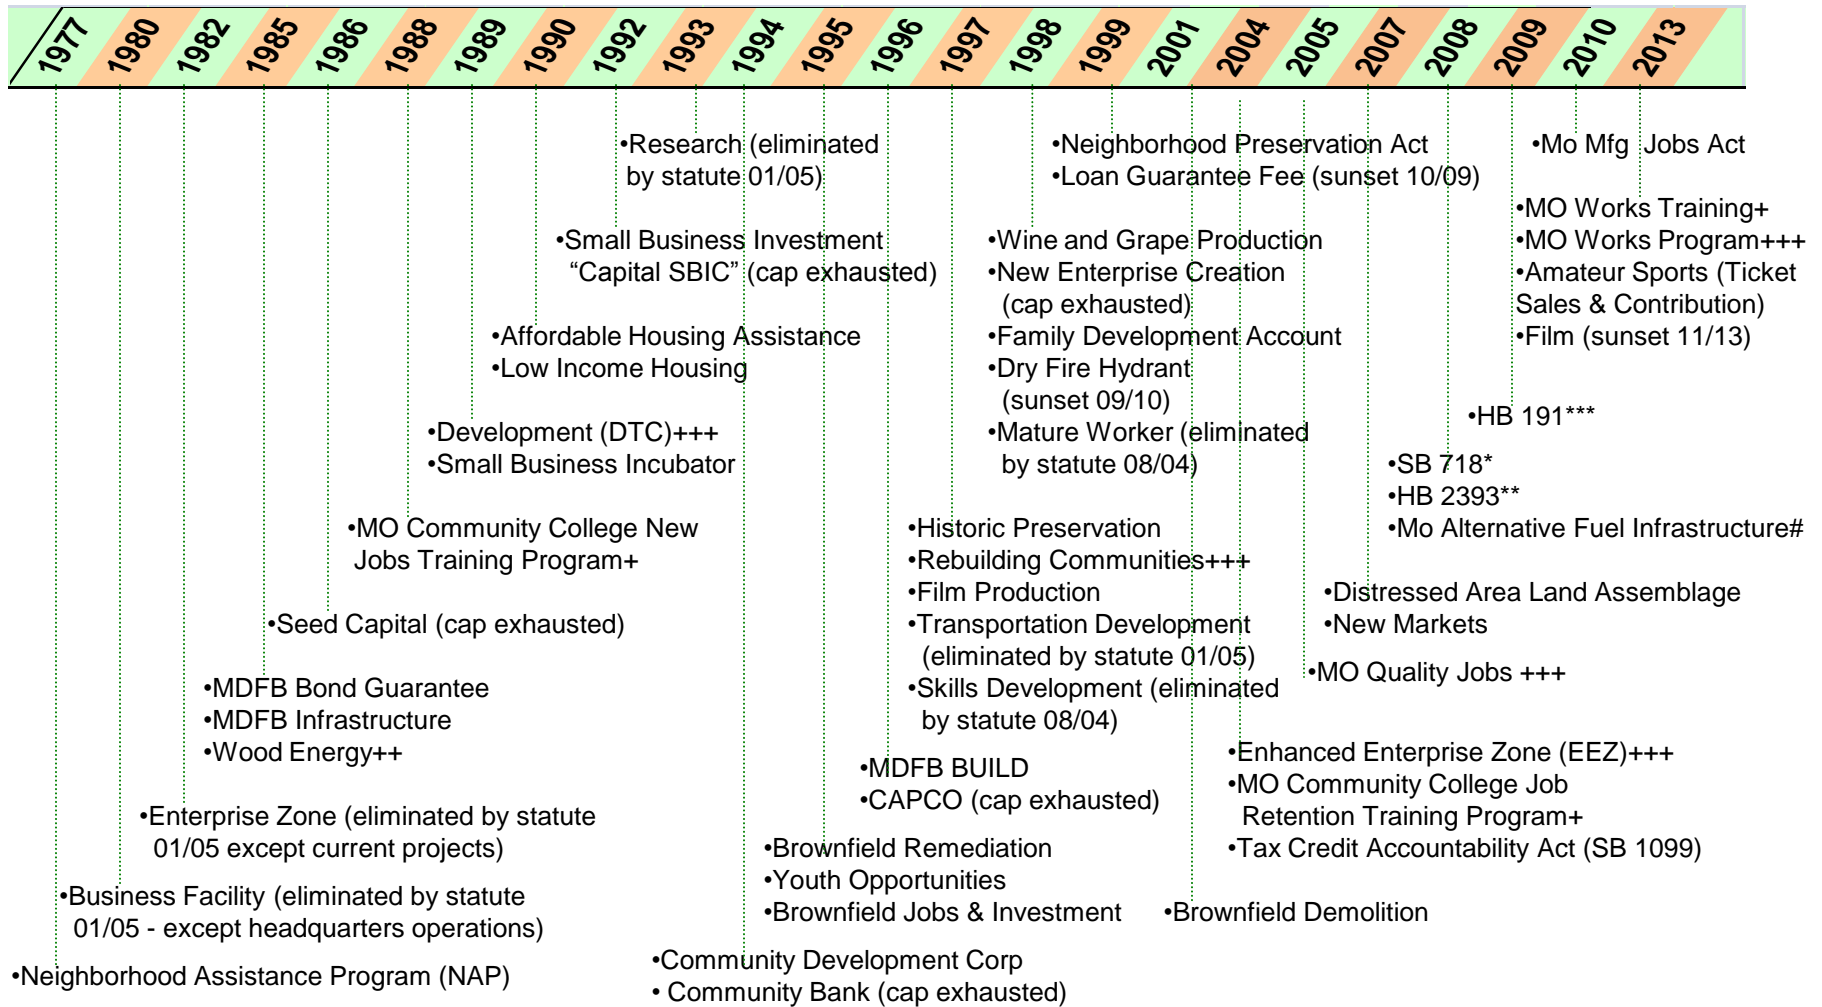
1977 1980 1982 1985 1986 1988 1989 1990 1992 1993 1994 1995 1996 1997 1998 1999 2001 2004 2005 2007 2008 2009 2010 2013

•Research (eliminated by statute 01/05)

•Neighborhood Preservation Act
•Loan Guarantee Fee (sunset 10/09)

•Mo Mfg Jobs Act

•MO Works Training+
•MO Works Program+++
•Amateur Sports (Ticket Sales & Contribution)
•Film (sunset 11/13)

•Small Business Investment "Capital SBIC" (cap exhausted)

•Wine and Grape Production
•New Enterprise Creation (cap exhausted)
•Family Development Account
•Dry Fire Hydrant (sunset 09/10)
•Mature Worker (eliminated by statute 08/04)

•Affordable Housing Assistance
•Low Income Housing

•HB 191***

•Development (DTC)+++
•Small Business Incubator

•SB 718*
•HB 2393**
•Mo Alternative Fuel Infrastructure#

•MO Community College New Jobs Training Program+

•Historic Preservation
•Rebuilding Communities+++
•Film Production
•Transportation Development (eliminated by statute 01/05)
•Skills Development (eliminated by statute 08/04)

•Distressed Area Land Assemblage
•New Markets

•Seed Capital (cap exhausted)

•MO Quality Jobs +++

•MDFB Bond Guarantee
•MDFB Infrastructure
•Wood Energy++

•Enhanced Enterprise Zone (EEZ)+++
•MO Community College Job Retention Training Program+
•Tax Credit Accountability Act (SB 1099)

•MDFB BUILD
•CAPCO (cap exhausted)

•Enterprise Zone (eliminated by statute 01/05 except current projects)

•Brownfield Remediation
•Youth Opportunities
•Brownfield Jobs & Investment

•Brownfield Demolition

•Business Facility (eliminated by statute 01/05 - except headquarters operations)

•Community Development Corp
• Community Bank (cap exhausted)

•Neighborhood Assistance Program (NAP)